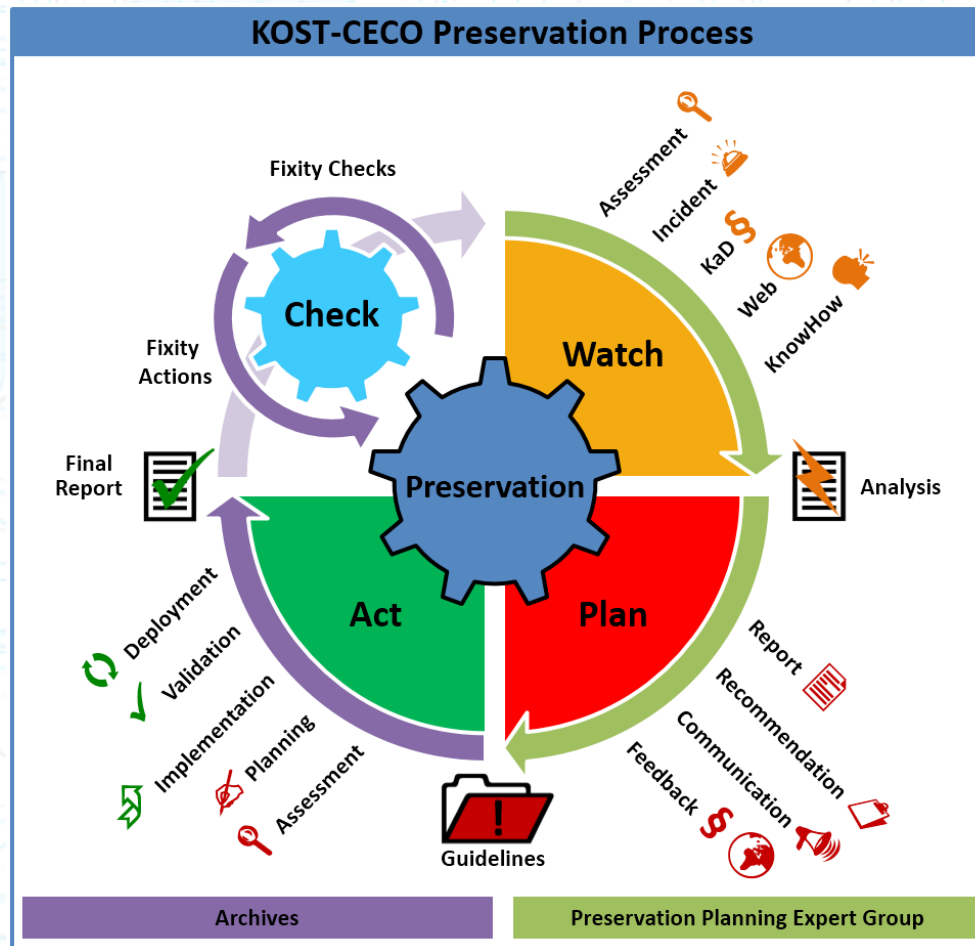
KOST-CECO Preservation Process

Fixity Checks

Check

Fixity Actions

Assessment
Incident
KaD
Web
KnowHow

Watch

Preservation

Final Report

Analysis

Act

Plan

Deployment
Validation
Implementation
Planning
Assessment

Report
Recommendation
Communication
Feedback

Guidelines

Archives

Preservation Planning Expert Group